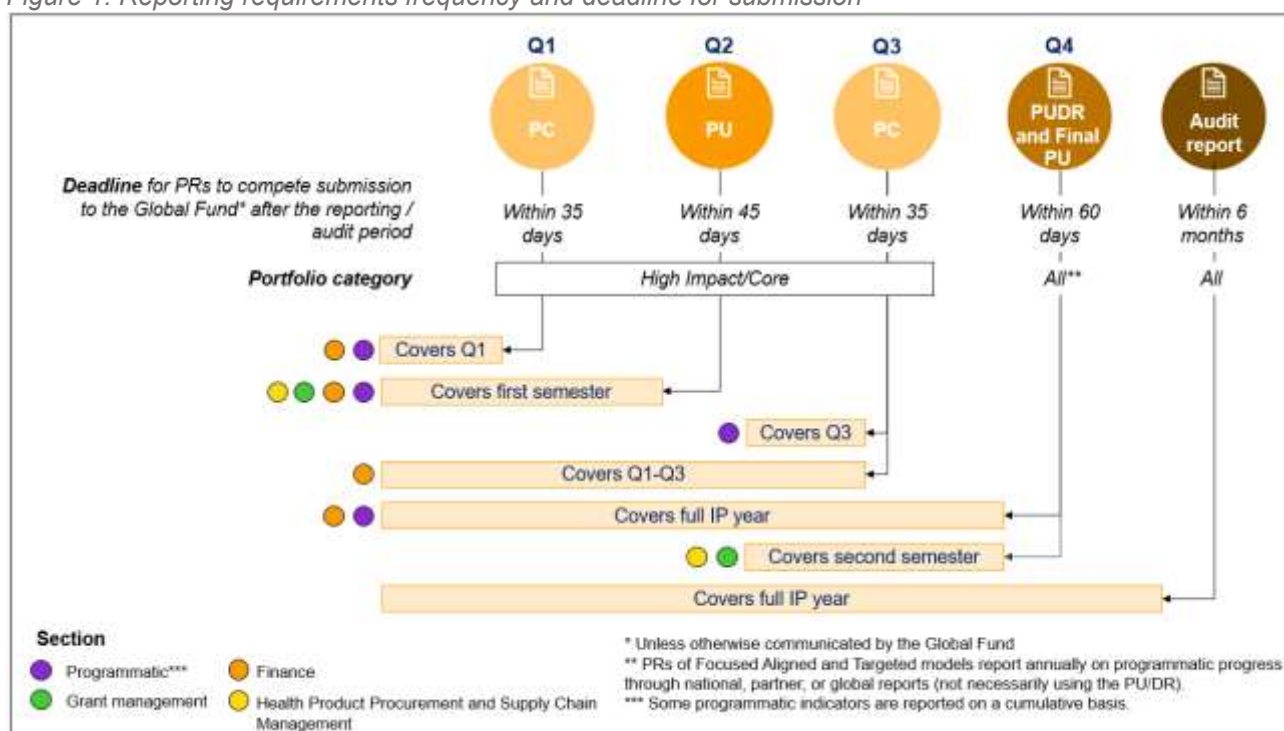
Figure 1: Reporting requirements frequency and deadline for submission

Q1
PC

Q2
PU

Q3
PC

Q4
PUDR and Final PU

Audit report

Deadline for PRs to compete submission to the Global Fund* after the reporting / audit period

Within 35 days

Within 45 days

Within 35 days

Within 60 days

Within 6 months

Portfolio category

High Impact/Core

All**

All

Covers Q1

Covers first semester

Covers Q3

Covers Q1-Q3

Covers full IP year

Covers second semester

Covers full IP year

Section

Programmatic***

Finance

Grant management

Health Product Procurement and Supply Chain Management

* Unless otherwise communicated by the Global Fund
** PRs of Focused Aligned and Targeted models report annually on programmatic progress through national, partner, or global reports (not necessarily using the PU/DR).
*** Some programmatic indicators are reported on a cumulative basis.